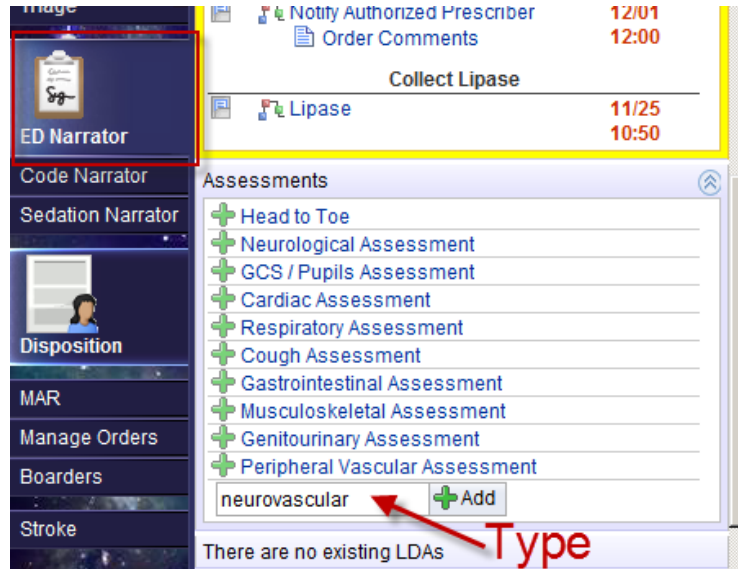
Triage
ED Narrator
Code Narrator
Sedation Narrator
Disposition
MAR
Manage Orders
Boarders
Stroke

Notify Authorized Prescriber 12/01
Order Comments 12:00
Collect Lipase
Lipase 11/25
10:50

Assessments
Head to Toe
Neurological Assessment
GCS / Pupils Assessment
Cardiac Assessment
Respiratory Assessment
Cough Assessment
Gastrointestinal Assessment
Musculoskeletal Assessment
Genitourinary Assessment
Peripheral Vascular Assessment
neurovascular
Add
Type
There are no existing LDAs